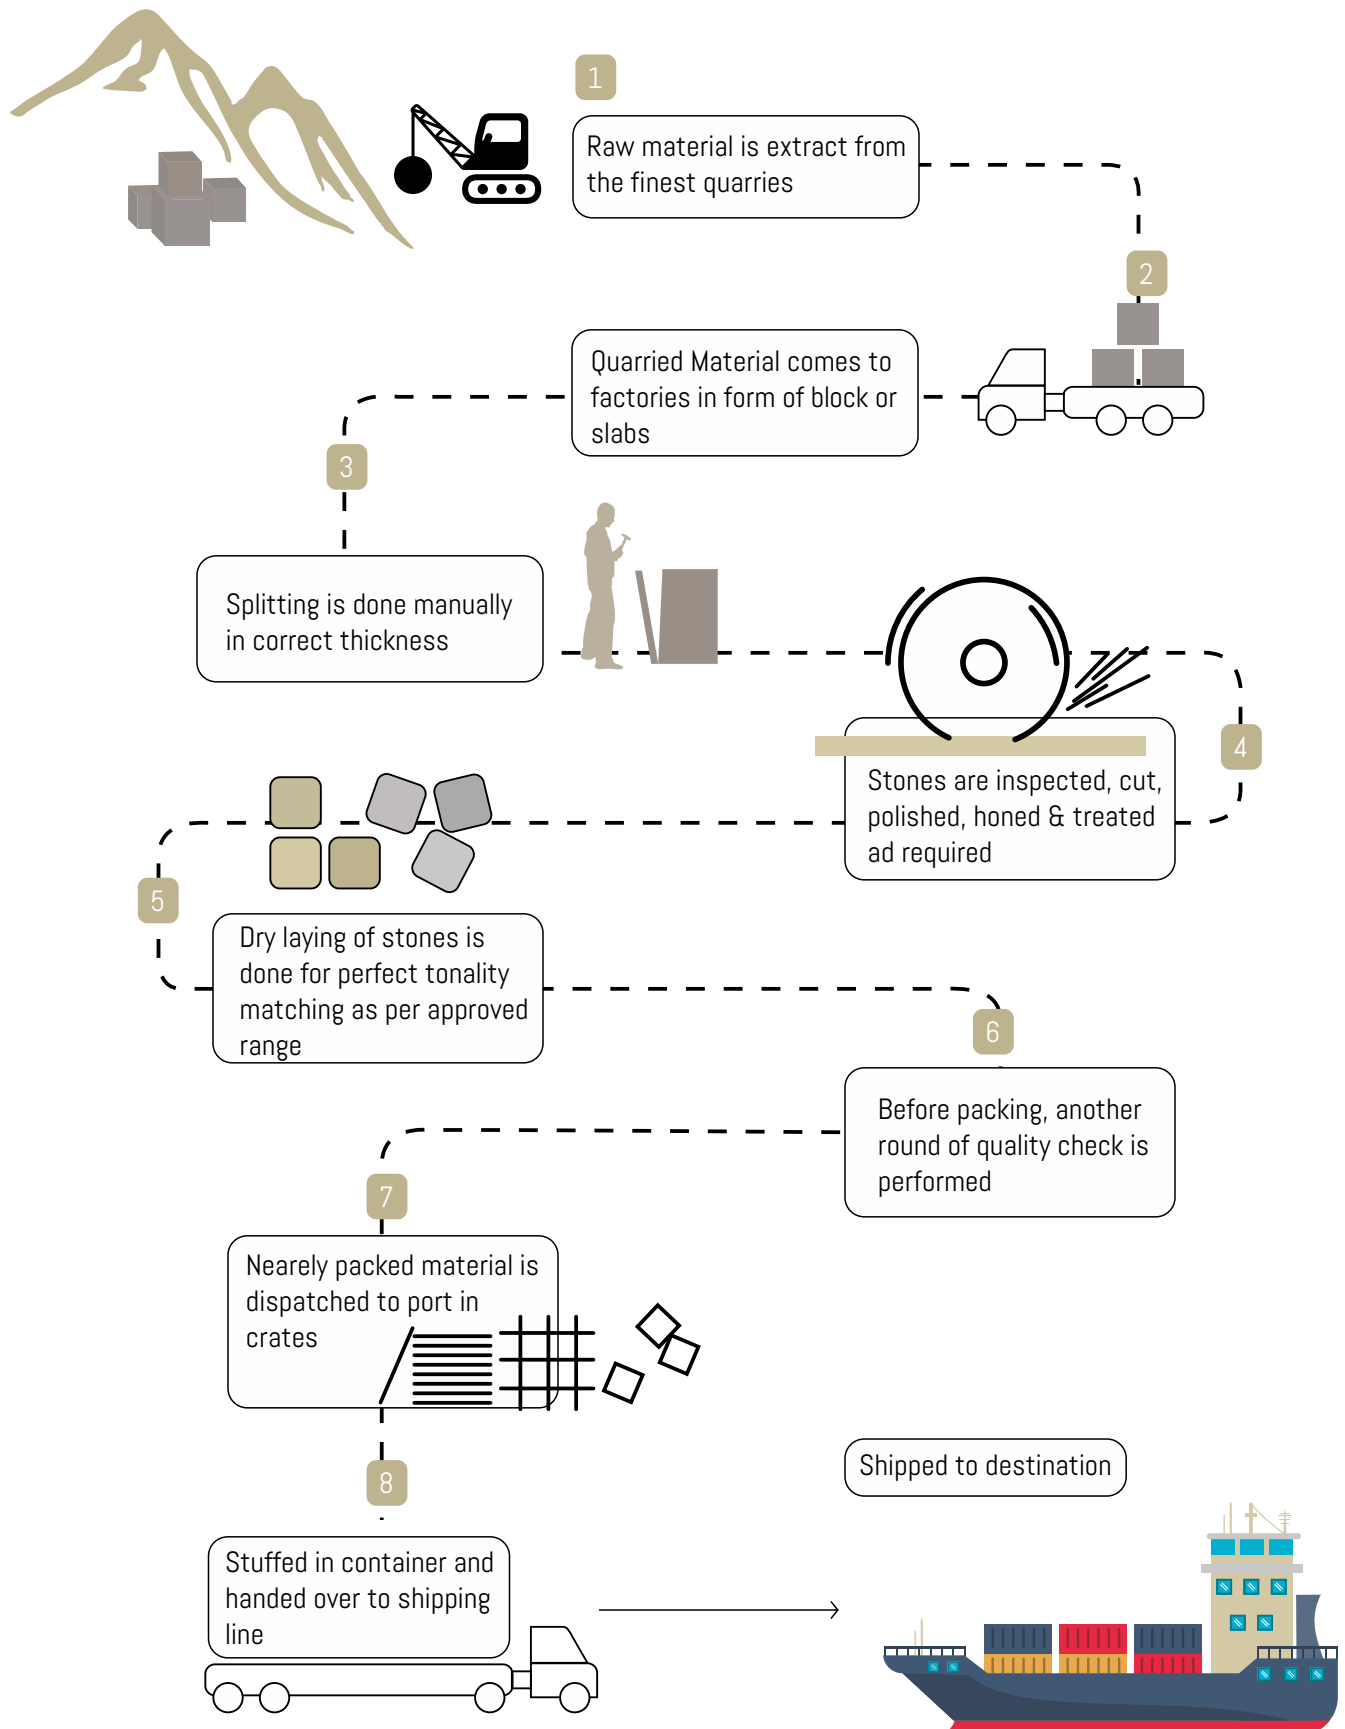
1

Raw material is extract from the finest quarries

2

Quarried Material comes to factories in form of block or slabs

3

Splitting is done manually in correct thickness

4

Stones are inspected, cut, polished, honed & treated ad required

5

Dry laying of stones is done for perfect tonality matching as per approved range

6

Before packing, another round of quality check is performed

7

Nearely packed material is dispatched to port in crates

8

Stuffed in container and handed over to shipping line

Shipped to destination